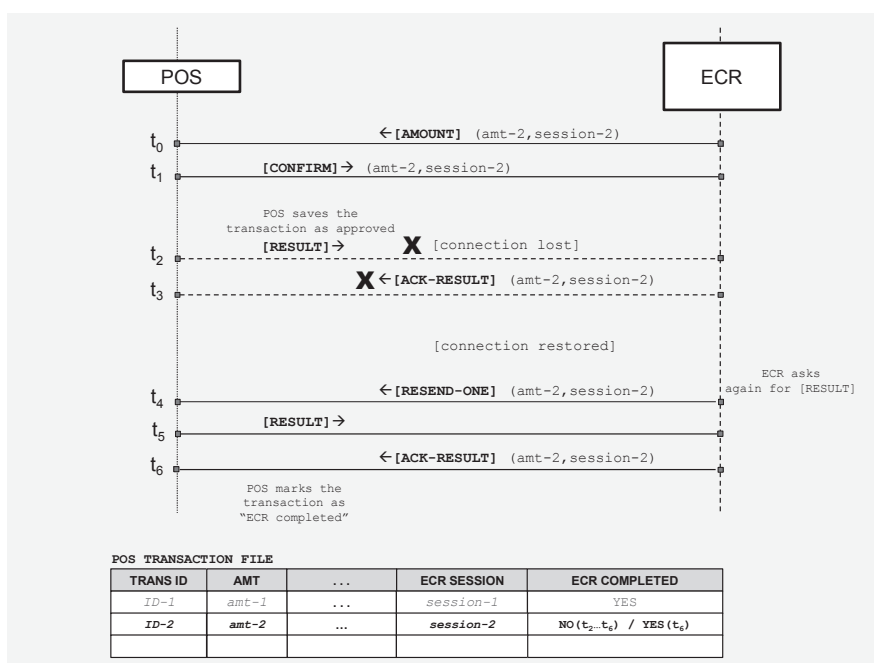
POS

ECR

$t_0$ ← [AMOUNT] (amt-2,session-2)

$t_1$ [CONFIRM] → (amt-2,session-2)

POS saves the transaction as approved

$t_2$ [RESULT] → X [connection lost]

$t_3$ X ← [ACK-RESULT] (amt-2,session-2)

[connection restored]

ECR asks again for [RESULT]

$t_4$ ← [RESEND-ONE] (amt-2,session-2)

$t_5$ [RESULT] →

$t_6$ ← [ACK-RESULT] (amt-2,session-2)

POS marks the transaction as "ECR completed"

POS TRANSACTION FILE

| TRANS ID | AMT | ... | ECR SESSION | ECR COMPLETED |
|---|---|---|---|---|
| ID-1 | amt-1 | ... | session-1 | YES |
| ID-2 | amt-2 | ... | session-2 | NO($t_2$...$t_6$) / YES($t_6$) |
| | | | | |